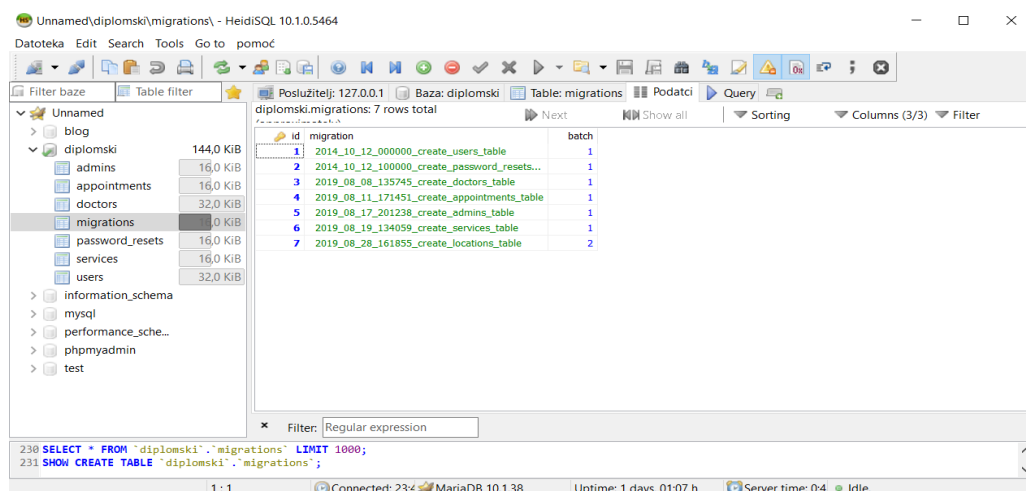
Unnamed\diplomski\migrations\ - HeidiSQL 10.1.0.5464

Datoteka Edit Search Tools Go to pomoć

Filter baze | Table filter

Poslužitelj: 127.0.0.1 | Baza: diplomski | Table: migrations | Podatci | Query

Unnamed
blog
diplomski 144,0 KiB
admins 16,0 KiB
appointments 16,0 KiB
doctors 32,0 KiB
migrations 16,0 KiB
password_resets 16,0 KiB
services 16,0 KiB
users 32,0 KiB
information_schema
mysql
performance_sche...
phpmyadmin
test

diplomski.migrations: 7 rows total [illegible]

Next | Show all | Sorting | Columns (3/3) | Filter

| id | migration | batch |
|---|---|---|
| 1 | 2014_10_12_000000_create_users_table | 1 |
| 2 | 2014_10_12_100000_create_password_resets... | 1 |
| 3 | 2019_08_08_135745_create_doctors_table | 1 |
| 4 | 2019_08_11_171451_create_appointments_table | 1 |
| 5 | 2019_08_17_201238_create_admins_table | 1 |
| 6 | 2019_08_19_134059_create_services_table | 1 |
| 7 | 2019_08_28_161855_create_locations_table | 2 |

Filter: Regular expression

230 SELECT * FROM `diplomski`.`migrations` LIMIT 1000;
231 SHOW CREATE TABLE `diplomski`.`migrations`;

1 : 1 | Connected: 23:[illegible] | MariaDB 10.1.38 | Uptime: 1 days, 01:07 h | Server time: 0:4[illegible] | Idle